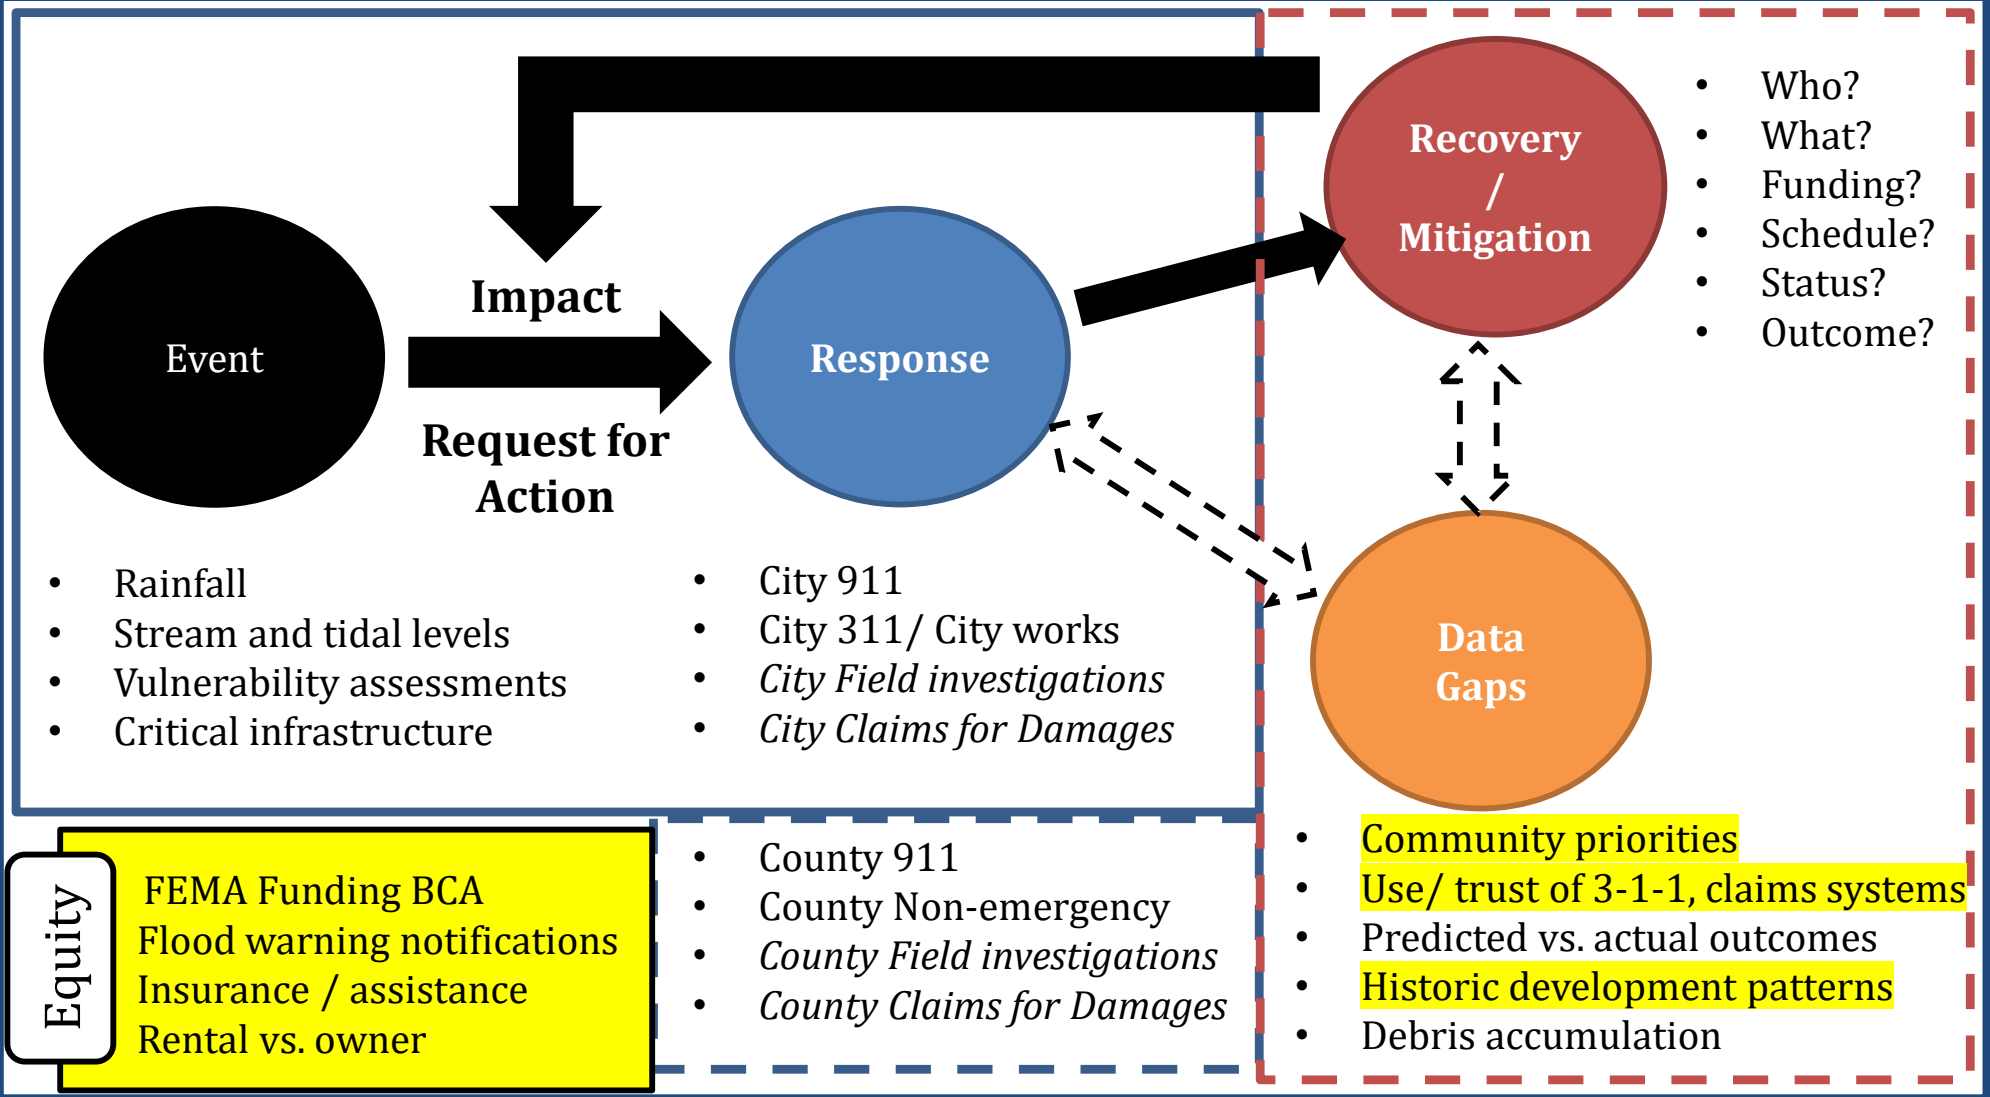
Recovery / Mitigation

- Who?
- What?
- Funding?
- Schedule?
- Status?
- Outcome?

Event

Impact

Request for Action

Response

Data Gaps

- Rainfall
- Stream and tidal levels
- Vulnerability assessments
- Critical infrastructure

- City 911
- City 311/ City works
- *City Field investigations*
- *City Claims for Damages*

Equity

FEMA Funding BCA
Flood warning notifications
Insurance / assistance
Rental vs. owner

- County 911
- County Non-emergency
- *County Field investigations*
- *County Claims for Damages*

- Community priorities
- Use/ trust of 3-1-1, claims systems
- Predicted vs. actual outcomes
- Historic development patterns
- Debris accumulation